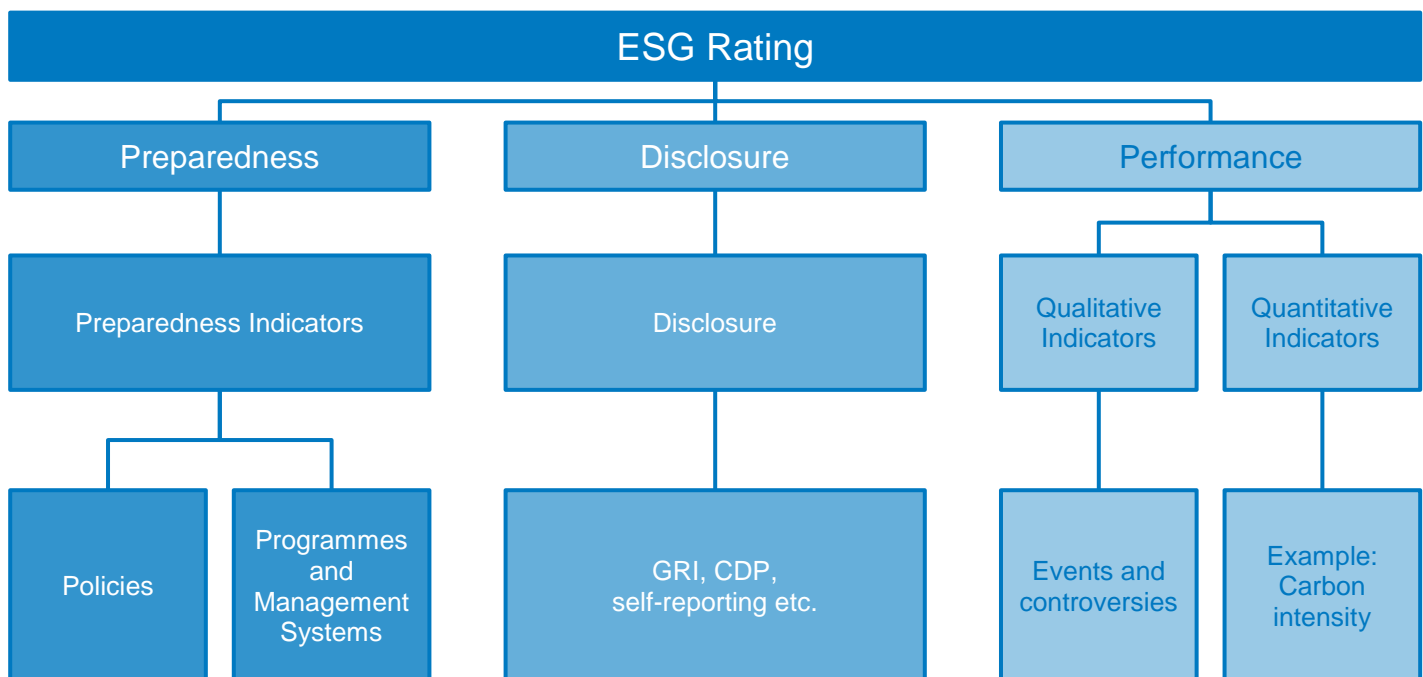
ESG Rating

Preparedness

Disclosure

Performance

Preparedness Indicators

Disclosure

Qualitative Indicators

Quantitative Indicators

Policies

Programmes and Management Systems

GRI, CDP, self-reporting etc.

Events and controversies

Example: Carbon intensity